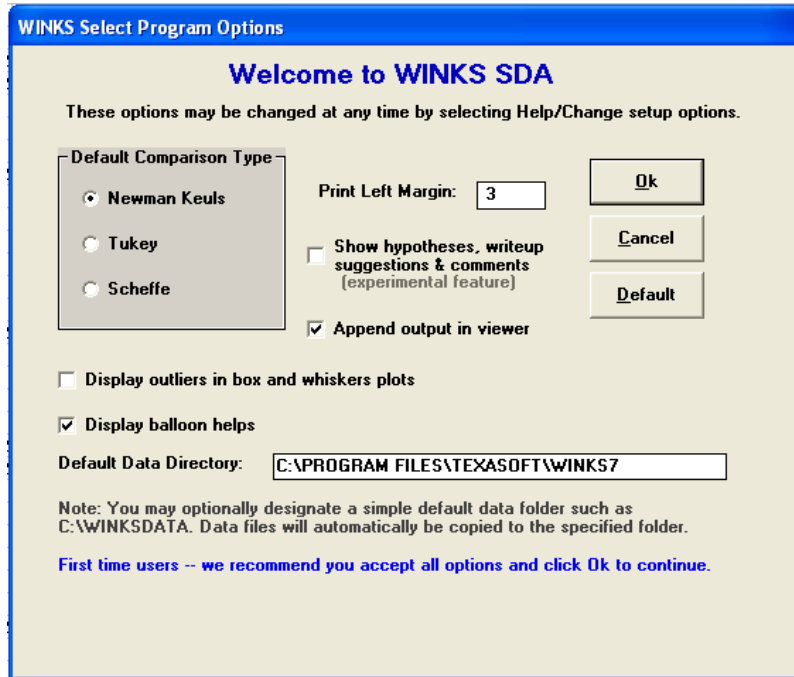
WINKS Select Program Options

Welcome to WINKS SDA

These options may be changed at any time by selecting Help/Change setup options.

Default Comparison Type

Newman Keuls

Tukey

Scheffe

Print Left Margin: 3

Show hypotheses, writeup suggestions & comments (experimental feature)

Append output in viewer

Ok

Cancel

Default

Display outliers in box and whiskers plots

Display balloon helps

Default Data Directory: C:\PROGRAM FILES\TEXASOFT\WINKS7

Note: You may optionally designate a simple default data folder such as C:\WINKSDATA. Data files will automatically be copied to the specified folder.

First time users -- we recommend you accept all options and click Ok to continue.